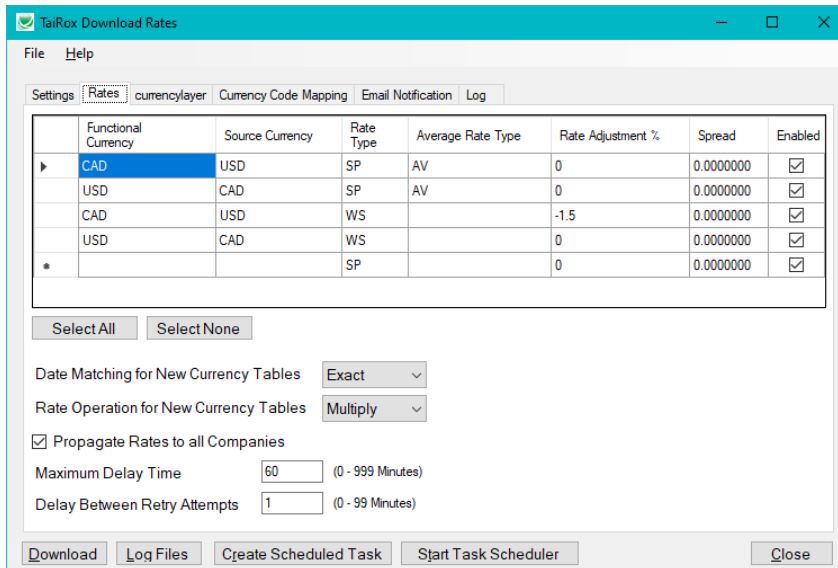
TaiRox Download Rates

File Help

Settings | Rates | currencylayer | Currency Code Mapping | Email Notification | Log

| | Functional Currency | Source Currency | Rate Type | Average Rate Type | Rate Adjustment % | Spread | Enabled |
|---|---|---|---|---|---|---|---|
| ▶ | CAD | USD | SP | AV | 0 | 0.0000000 | ☑ |
| | USD | CAD | SP | AV | 0 | 0.0000000 | ☑ |
| | CAD | USD | WS | | -1.5 | 0.0000000 | ☑ |
| | USD | CAD | WS | | 0 | 0.0000000 | ☑ |
| * | | | SP | | 0 | 0.0000000 | ☑ |

Select All | Select None

Date Matching for New Currency Tables Exact

Rate Operation for New Currency Tables Multiply

☑ Propagate Rates to all Companies

Maximum Delay Time 60 (0 - 999 Minutes)

Delay Between Retry Attempts 1 (0 - 99 Minutes)

Download | Log Files | Create Scheduled Task | Start Task Scheduler | Close